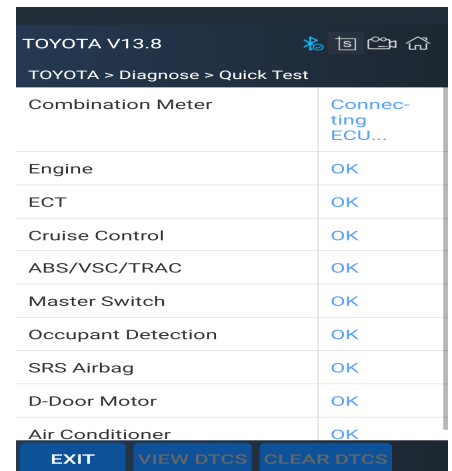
TOYOTA V13.8

TOYOTA > Diagnose > Quick Test

| | |
|---|---|
| Combination Meter | Connecting ECU... |
| Engine | OK |
| ECT | OK |
| Cruise Control | OK |
| ABS/VSC/TRAC | OK |
| Master Switch | OK |
| Occupant Detection | OK |
| SRS Airbag | OK |
| D-Door Motor | OK |
| Air Conditioner | OK |

EXIT VIEW DTCS CLEAR DTCS